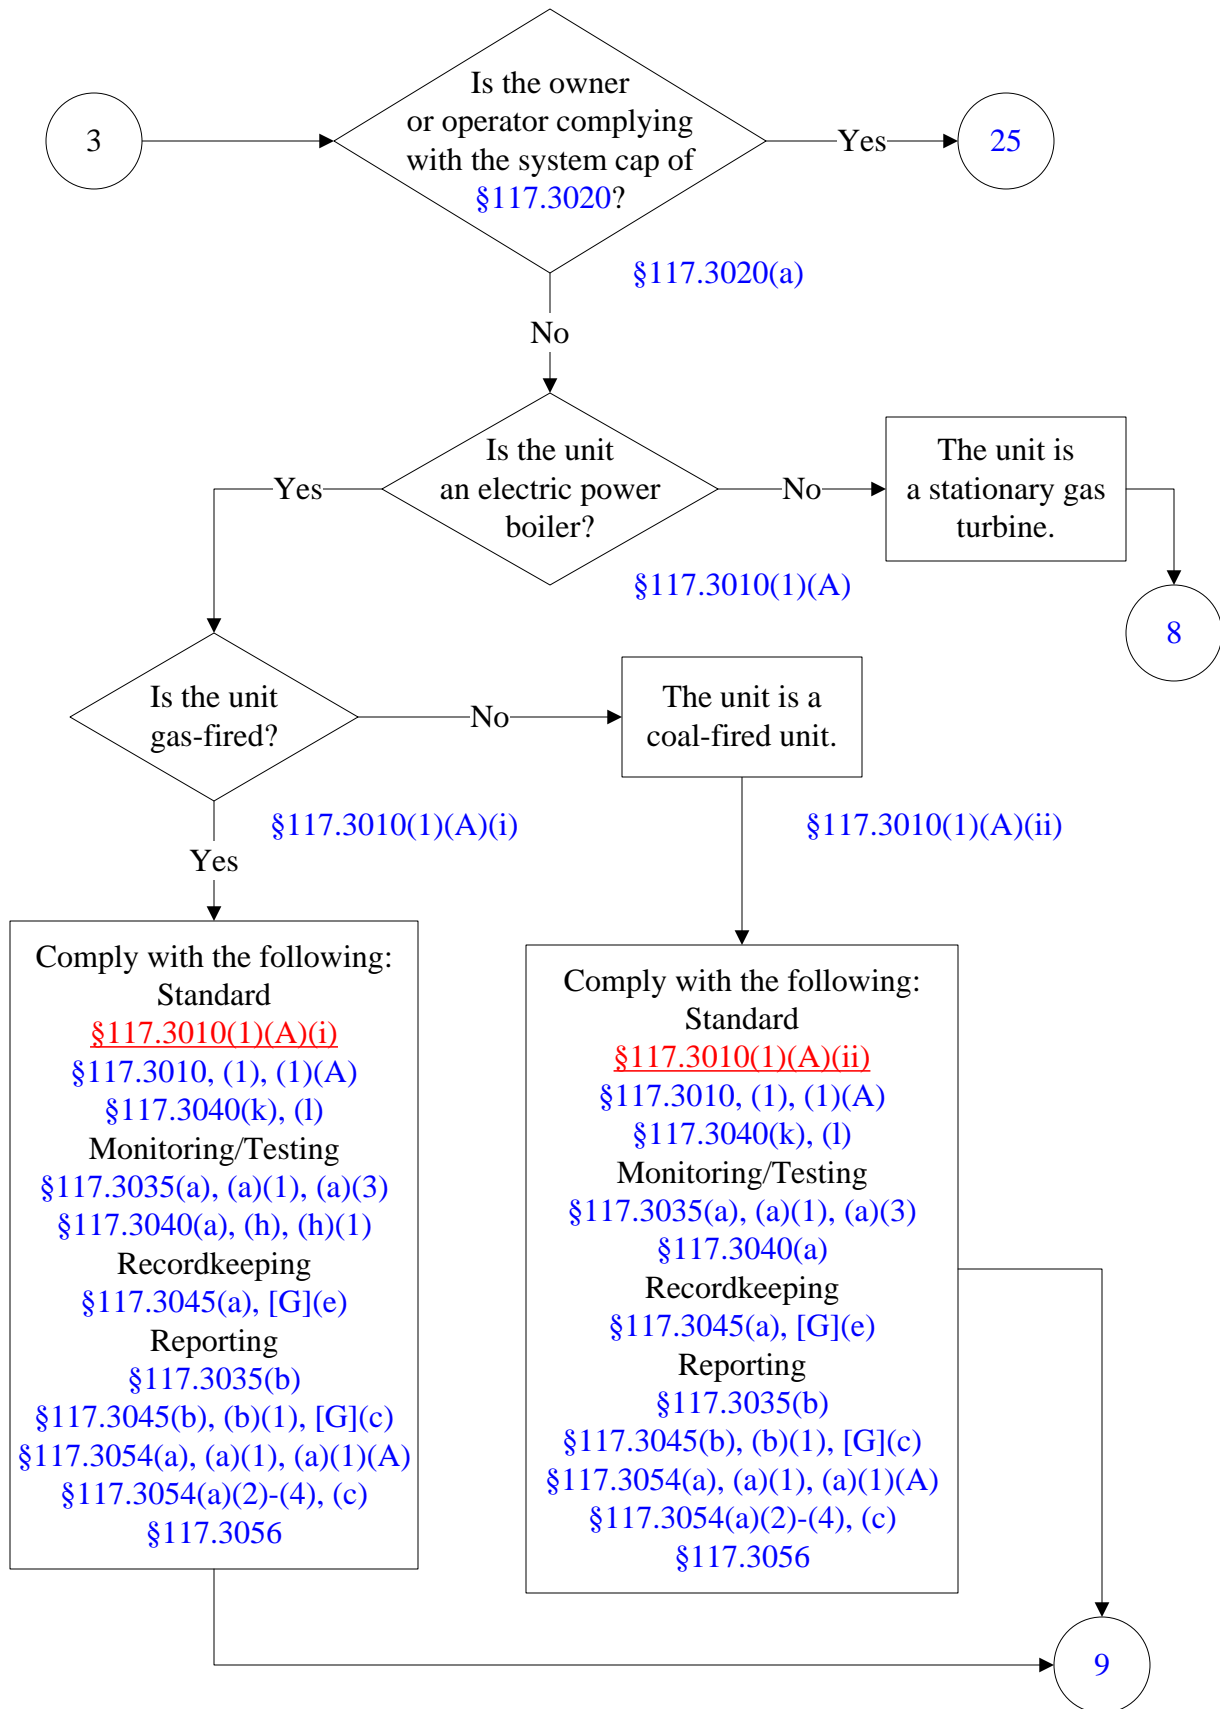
3

Is the owner or operator complying with the system cap of §117.3020?

Yes

25

§117.3020(a)

No

Is the unit an electric power boiler?

No

The unit is a stationary gas turbine.

Yes

§117.3010(1)(A)

8

Is the unit gas-fired?

No

The unit is a coal-fired unit.

§117.3010(1)(A)(i)

§117.3010(1)(A)(ii)

Yes

Comply with the following:
Standard
§117.3010(1)(A)(i)
§117.3010, (1), (1)(A)
§117.3040(k), (l)
Monitoring/Testing
§117.3035(a), (a)(1), (a)(3)
§117.3040(a), (h), (h)(1)
Recordkeeping
§117.3045(a), [G](e)
Reporting
§117.3035(b)
§117.3045(b), (b)(1), [G](c)
§117.3054(a), (a)(1), (a)(1)(A)
§117.3054(a)(2)-(4), (c)
§117.3056

Comply with the following:
Standard
§117.3010(1)(A)(ii)
§117.3010, (1), (1)(A)
§117.3040(k), (l)
Monitoring/Testing
§117.3035(a), (a)(1), (a)(3)
§117.3040(a)
Recordkeeping
§117.3045(a), [G](e)
Reporting
§117.3035(b)
§117.3045(b), (b)(1), [G](c)
§117.3054(a), (a)(1), (a)(1)(A)
§117.3054(a)(2)-(4), (c)
§117.3056

9